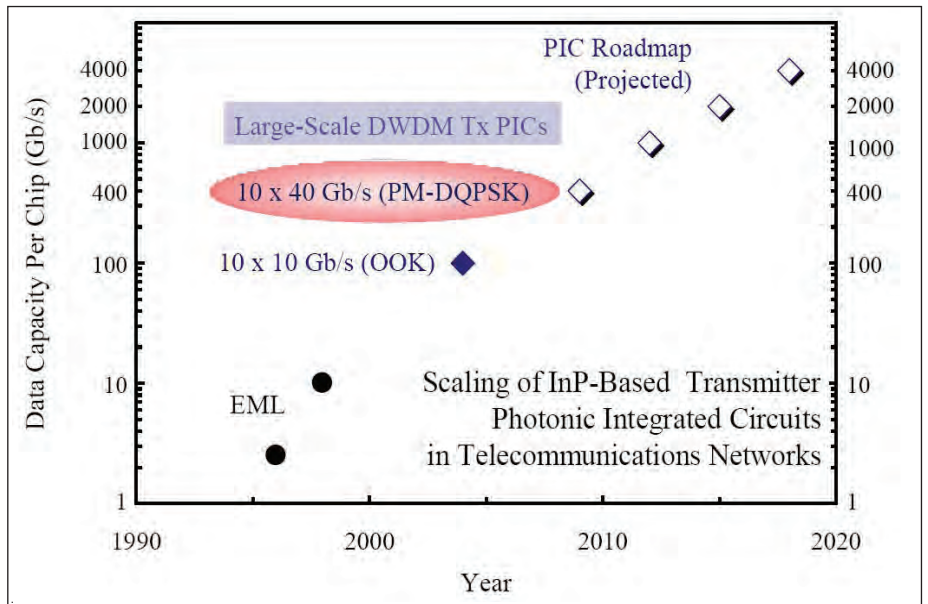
PIC Roadmap
(Projected)

Large-Scale DWDM Tx PICs

10 x 40 Gb/s (PM-DQPSK)

10 x 10 Gb/s (OOK)

EML

Scaling of InP-Based Transmitter
Photonic Integrated Circuits
in Telecommunications Networks

Data Capacity Per Chip (Gb/s)

4000
2000
1000
400
100
10
1

4000
2000
1000
400
100
10
1

1990
2000
2010
2020

Year